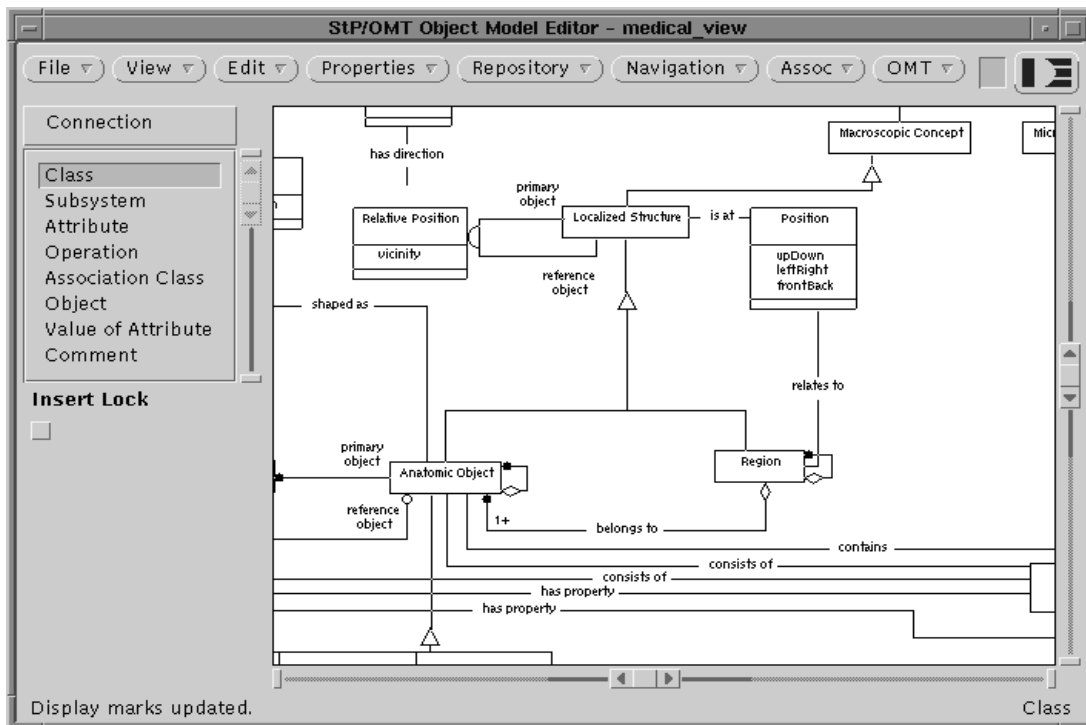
StP/OMT Object Model Editor – medical_view

File ▿ View ▿ Edit ▿ Properties ▿ Repository ▿ Navigation ▿ Assoc ▿ OMT ▿

Connection

Class
Subsystem
Attribute
Operation
Association Class
Object
Value of Attribute
Comment

Insert Lock

has direction

Macroscopic Concept

Mic

primary object

Relative Position

vicinity

Localized Structure

is at

Position

upDown
leftRight
frontBack

reference object

shaped as

relates to

primary object

Anatomic Object

Region

reference object

1+

belongs to

contains

consists of

consists of

has property

has property

Display marks updated.

Class